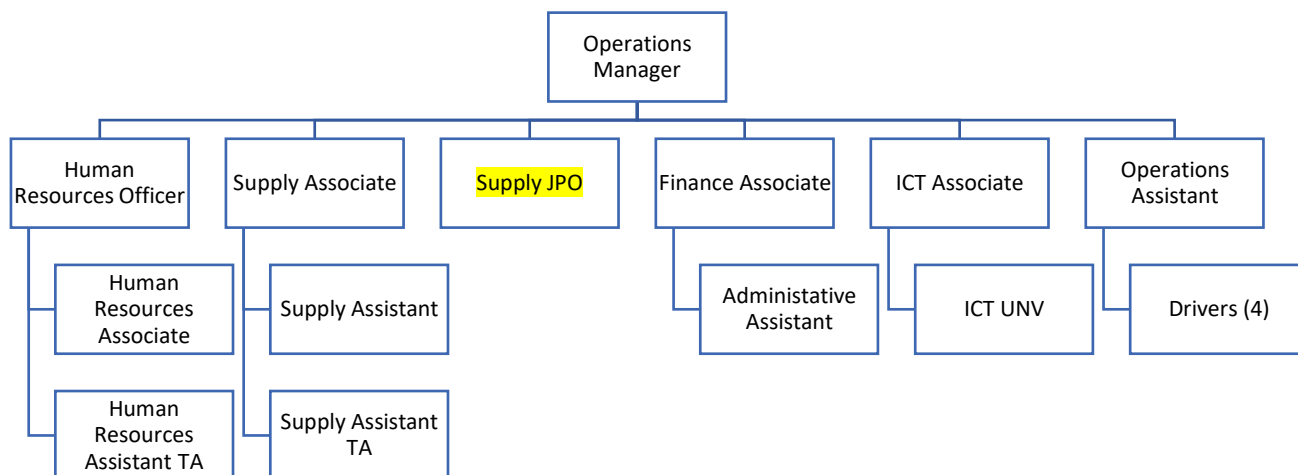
Operations Manager

Human Resources Officer

Supply Associate

Supply JPO

Finance Associate

ICT Associate

Operations Assistant

Human Resources Associate

Human Resources Assistant TA

Supply Assistant

Supply Assistant TA

Administative Assistant

ICT UNV

Drivers (4)